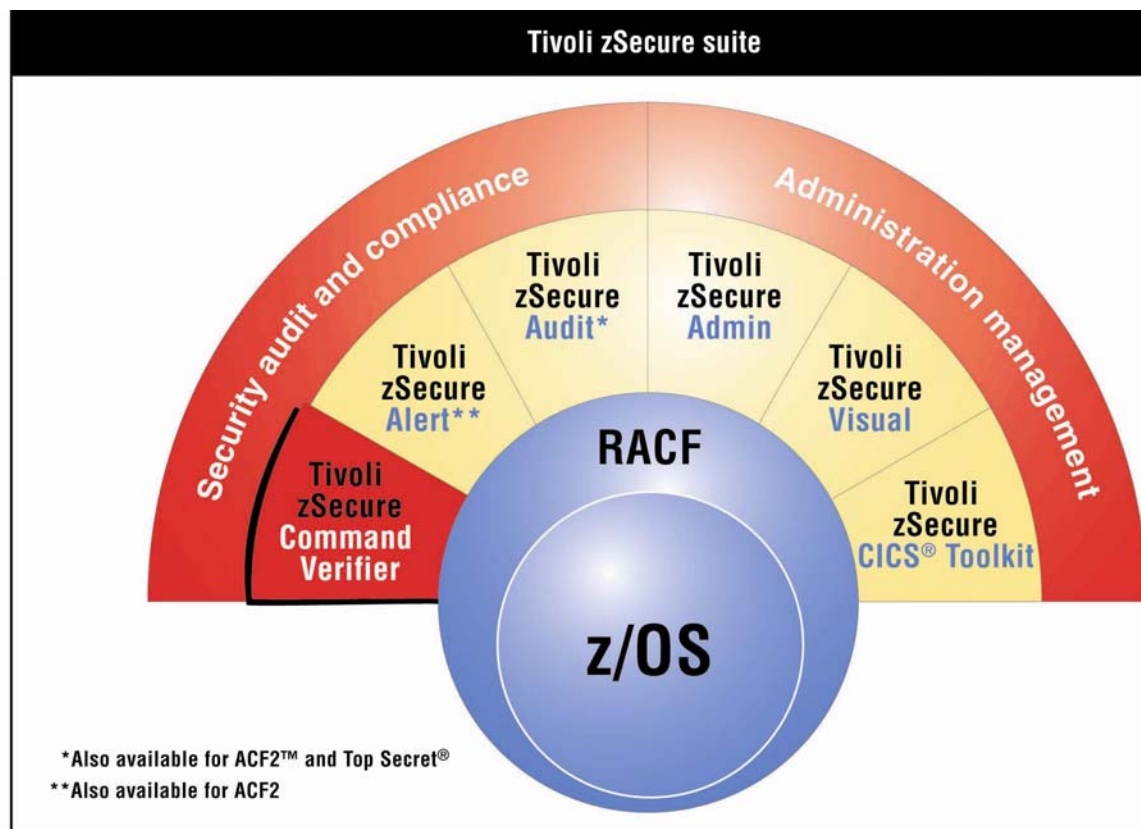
Tivoli zSecure suite

Security audit and compliance

Administration management

Tivoli zSecure Command Verifier

Tivoli zSecure Alert**

Tivoli zSecure Audit*

Tivoli zSecure Admin

Tivoli zSecure Visual

Tivoli zSecure CICS® Toolkit

RACF

z/OS

*Also available for ACF2™ and Top Secret®

**Also available for ACF2